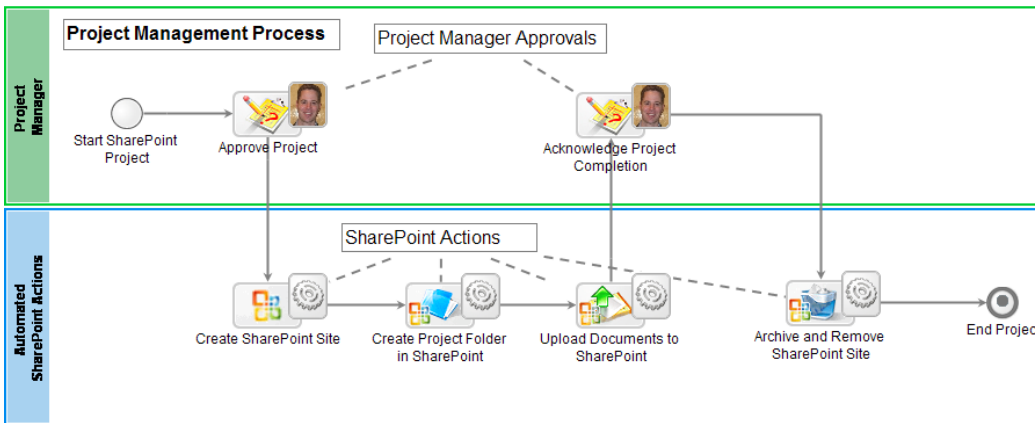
Project Manager

Project Management Process

Project Manager Approvals

Start SharePoint Project

Approve Project

Acknowledge Project Completion

Automated SharePoint Actions

SharePoint Actions

Create SharePoint Site

Create Project Folder in SharePoint

Upload Documents to SharePoint

Archive and Remove SharePoint Site

End Projec